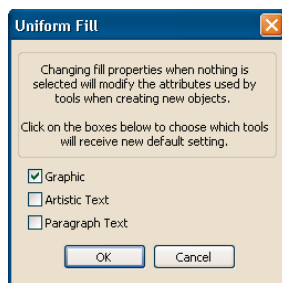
Uniform Fill

Changing fill properties when nothing is selected will modify the attributes used by tools when creating new objects.

Click on the boxes below to choose which tools will receive new default setting.

☑ Graphic
☐ Artistic Text
☐ Paragraph Text

OK Cancel